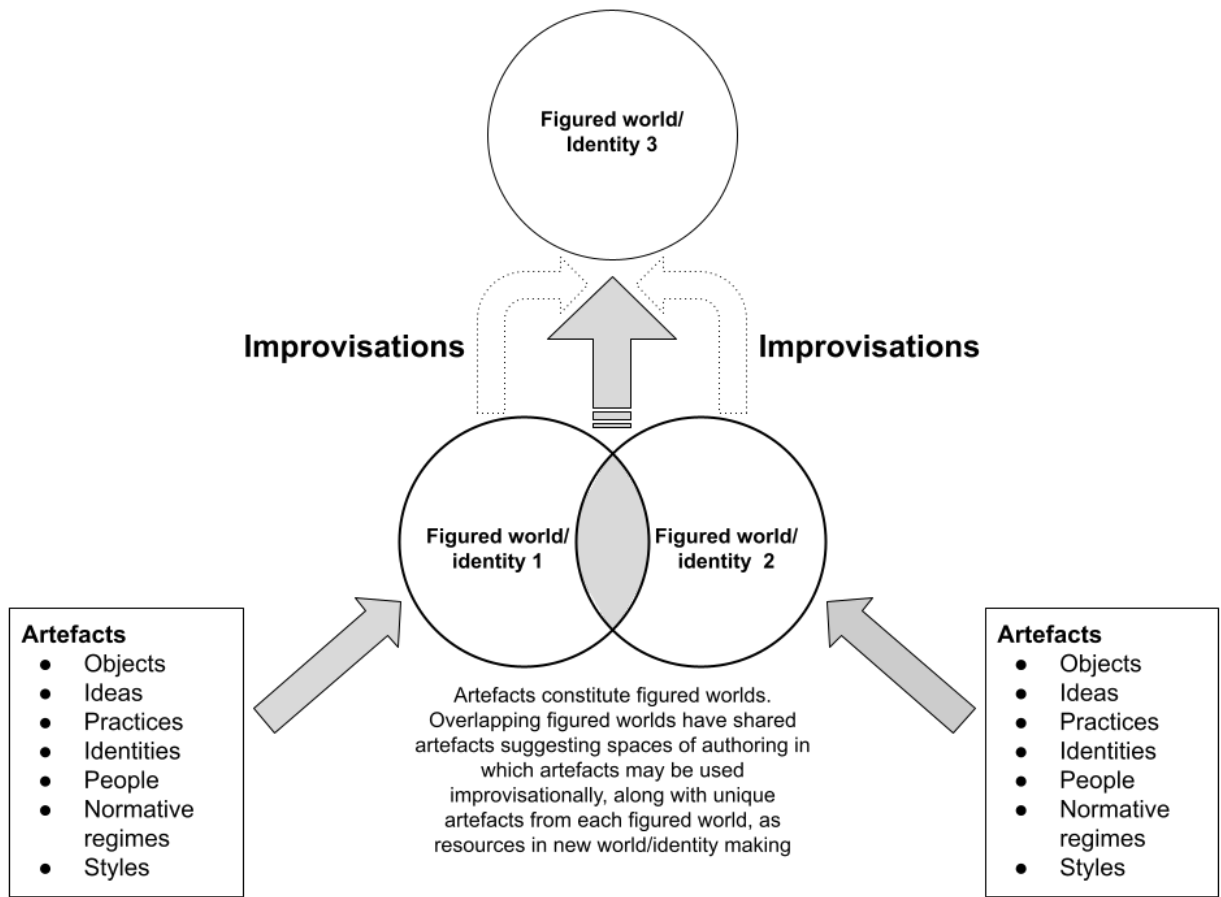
Figured world/ Identity 3

Improvisations

Improvisations

Figured world/ identity 1

Figured world/ identity 2

Artefacts
- Objects
- Ideas
- Practices
- Identities
- People
- Normative regimes
- Styles

Artefacts constitute figured worlds. Overlapping figured worlds have shared artefacts suggesting spaces of authoring in which artefacts may be used improvisationally, along with unique artefacts from each figured world, as resources in new world/identity making

Artefacts
- Objects
- Ideas
- Practices
- Identities
- People
- Normative regimes
- Styles